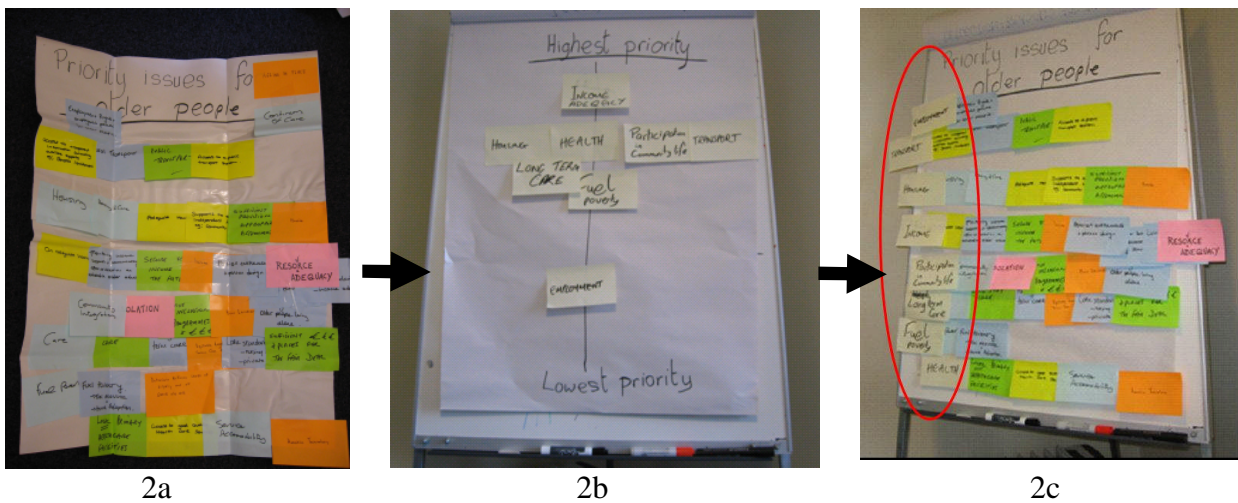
Priority issues for older people

Continuity of Care

Housing

RESOURCE ADEQUACY

ISOLATION

Care

Fuel Poverty

Highest priority

INCOME ADEQUACY

Housing

HEALTH

Participation in Community life

TRANSPORT

LONG TERM CARE

Fuel poverty

EMPLOYMENT

Lowest priority

Priority issues for older people

EMPLOYMENT

TRANSPORT

Housing

Income

Participation in Community life

ISOLATION

Long term Care

Fuel poverty

HEALTH

RESOURCE ADEQUACY

2a

2b

2c